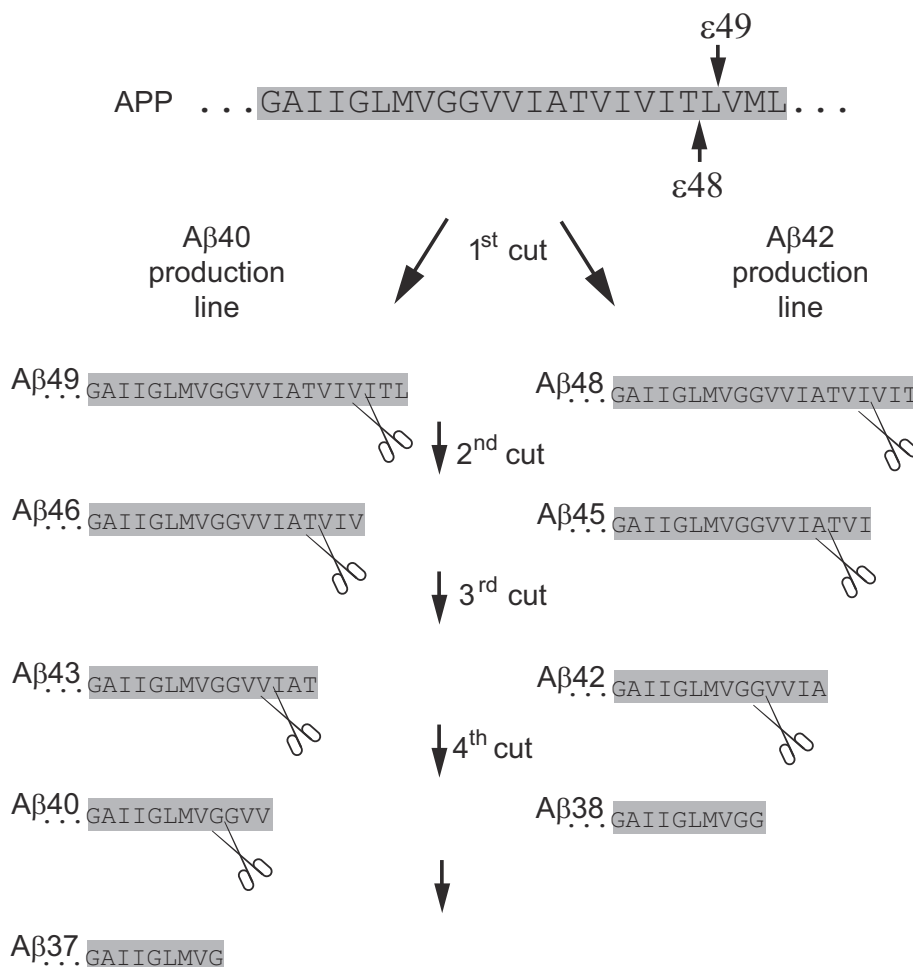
ε49

APP ...GAIIGLMVGGVVIATVIVITLVML...

ε48

Aβ40 production line

1$^{st}$ cut

Aβ42 production line

Aβ49 ...GAIIGLMVGGVVIATVIVITL

Aβ48 ...GAIIGLMVGGVVIATVIVIT

2$^{nd}$ cut

Aβ46 ...GAIIGLMVGGVVIATVIV

Aβ45 ...GAIIGLMVGGVVIATVI

3$^{rd}$ cut

Aβ43 ...GAIIGLMVGGVVIAT

Aβ42 ...GAIIGLMVGGVVIA

4$^{th}$ cut

Aβ40 ...GAIIGLMVGGVV

Aβ38 ...GAIIGLMVGG

Aβ37 ...GAIIGLMVG